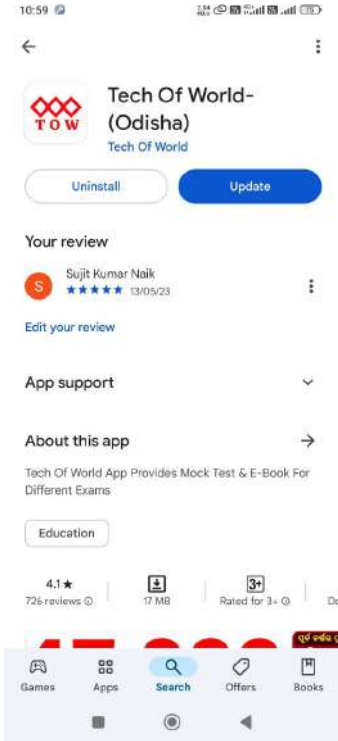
10:59

TOW

Tech Of World-(Odisha)

Tech Of World

Uninstall

Update

Your review

S

Sujit Kumar Naik

★★★★★ 13/05/23

Edit your review

App support

About this app

Tech Of World App Provides Mock Test & E-Book For Different Exams

Education

4.1★

726 reviews ⓘ

17 MB

3+

Rated for 3+ ⓘ

Games

Apps

Search

Offers

Books